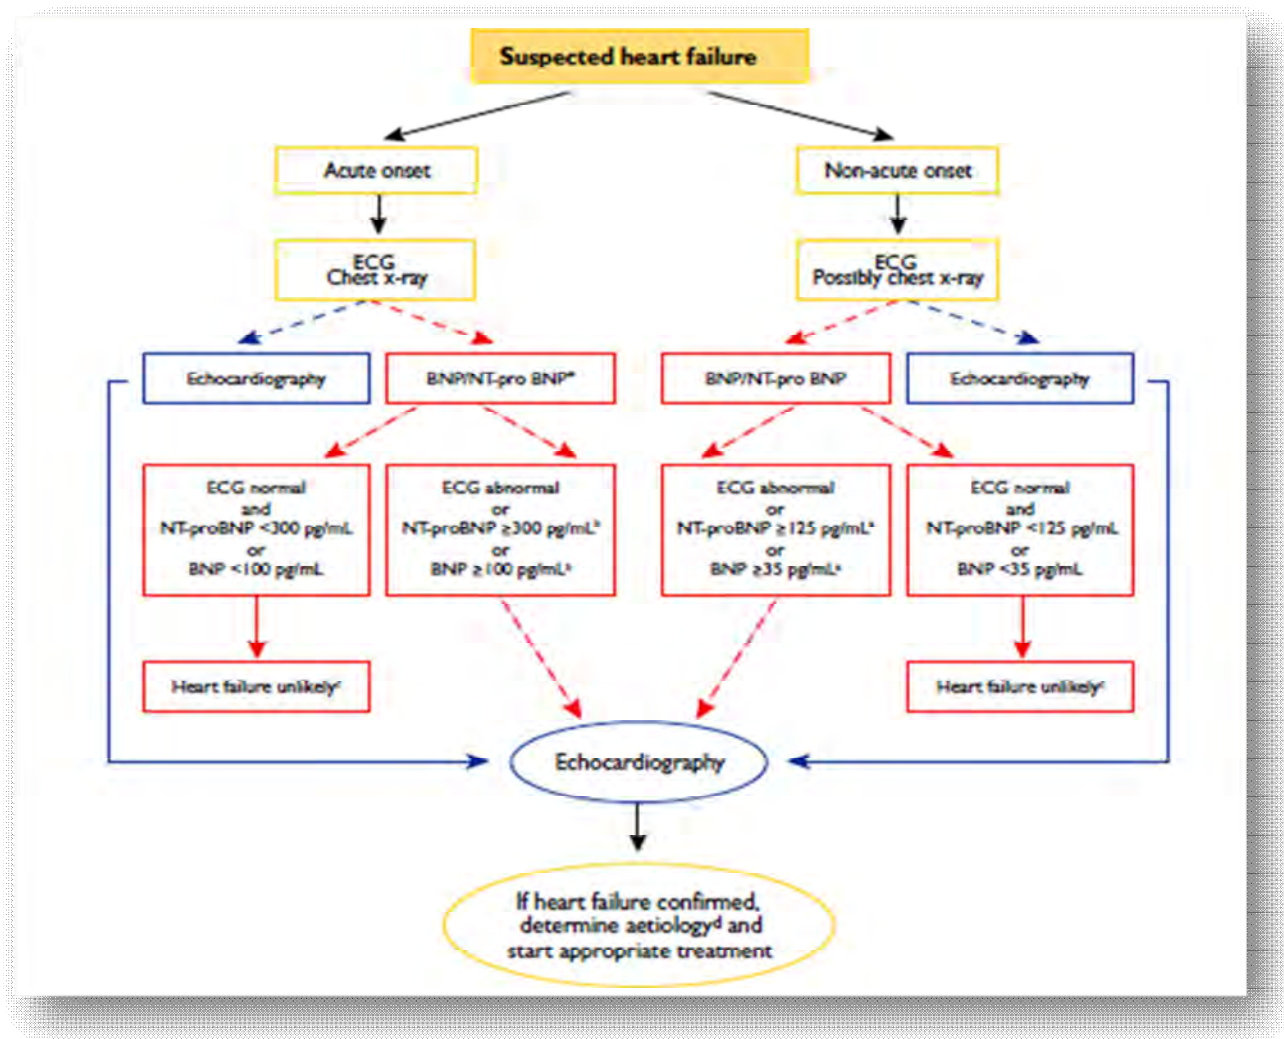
Suspected heart failure

Acute onset

Non-acute onset

ECG
Chest x-ray

ECG
Possibly chest x-ray

Echocardiography

BNP/NT-pro BNP*

BNP/NT-pro BNP

Echocardiography

ECG normal
and
NT-proBNP <300 pg/mL
or
BNP <100 pg/mL

ECG abnormal
or
NT-proBNP $\geq$300 pg/mL$^b$
or
BNP $\geq$100 pg/mL$^b$

ECG abnormal
or
NT-proBNP $\geq$125 pg/mL$^a$
or
BNP $\geq$35 pg/mL$^a$

ECG normal
and
NT-proBNP <125 pg/mL
or
BNP <35 pg/mL

Heart failure unlikely$^c$

Heart failure unlikely$^c$

Echocardiography

If heart failure confirmed,
determine aetiology$^d$ and
start appropriate treatment